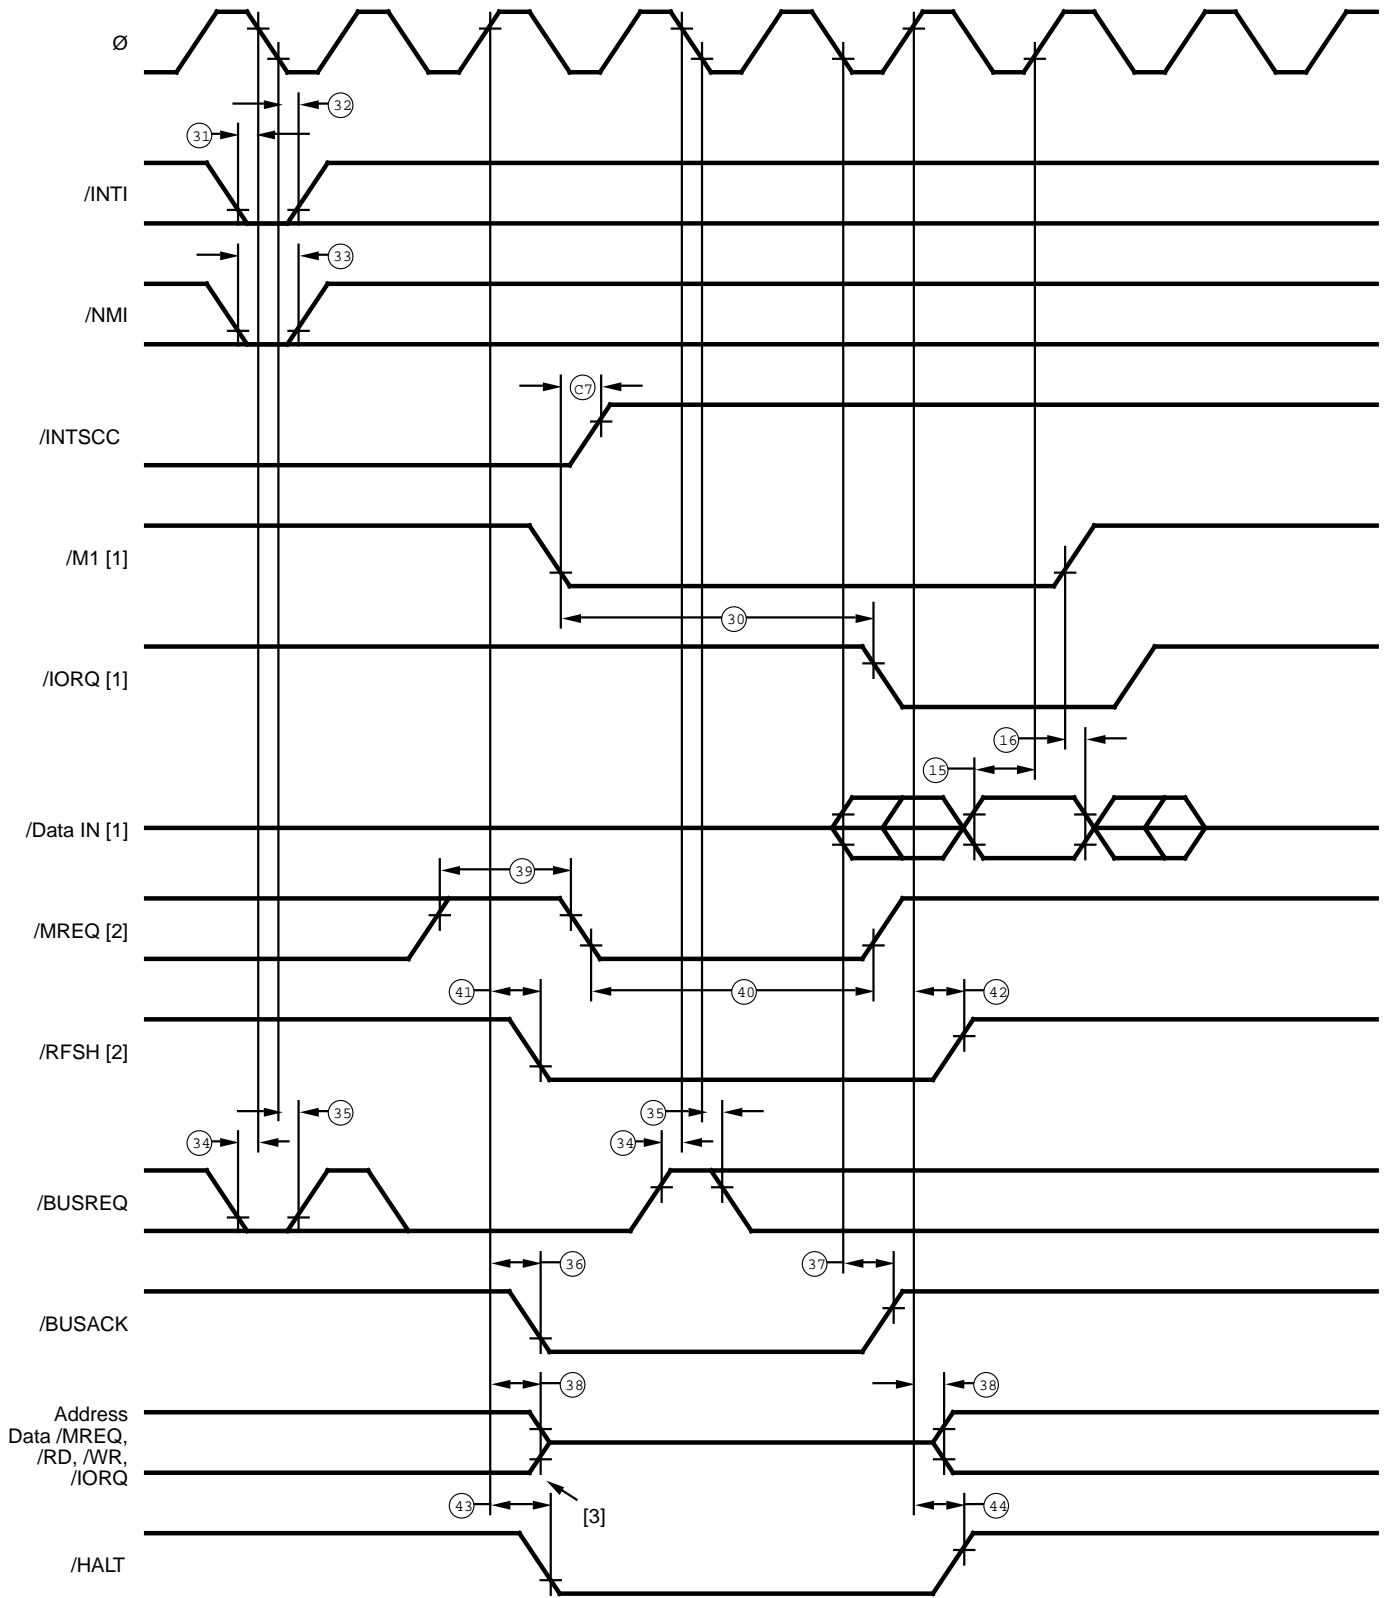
Ø

32

31

/INTI

33

/NMI

C7

/INTSCC

/M1 [1]

30

/IORQ [1]

16

15

/Data IN [1]

39

/MREQ [2]

41

40

42

/RFSH [2]

35

34

35

34

/BUSREQ

36

37

/BUSACK

38

38

Address Data /MREQ, /RD, /WR, /IORQ

43

[3]

44

/HALT